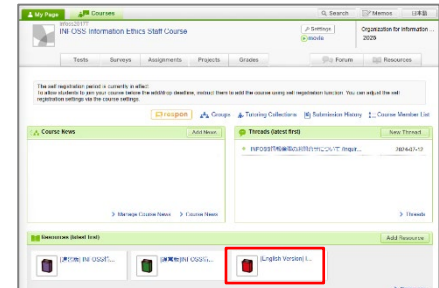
My Page | Courses

Search | Memos | 日本語

ethics2019

INFOSS Information Ethics Staff Course

Settings
mode

Organization for Information ...
2025

Tests | Surveys | Assignments | Projects | Grades | Forum | Resources

The self registration period is currently in effect.
To allow students to join your course before the add/drop deadline, instruct them to add the course using self registration function. You can adjust the self registration settings via the course settings.

respon | Groups | Tutoring Collections | Submission History | Course Member List

Course News | Add News

> Manage Course News > Course News

Threads (latest first) | New Thread

INFOSS情報倫理の利用方法について (Inquir... 2024-07-17

> Threads

Resources (latest first) | Add Resource

[講習用] INFOSS情... | [講義用] INFOSS... | [English Version] I...